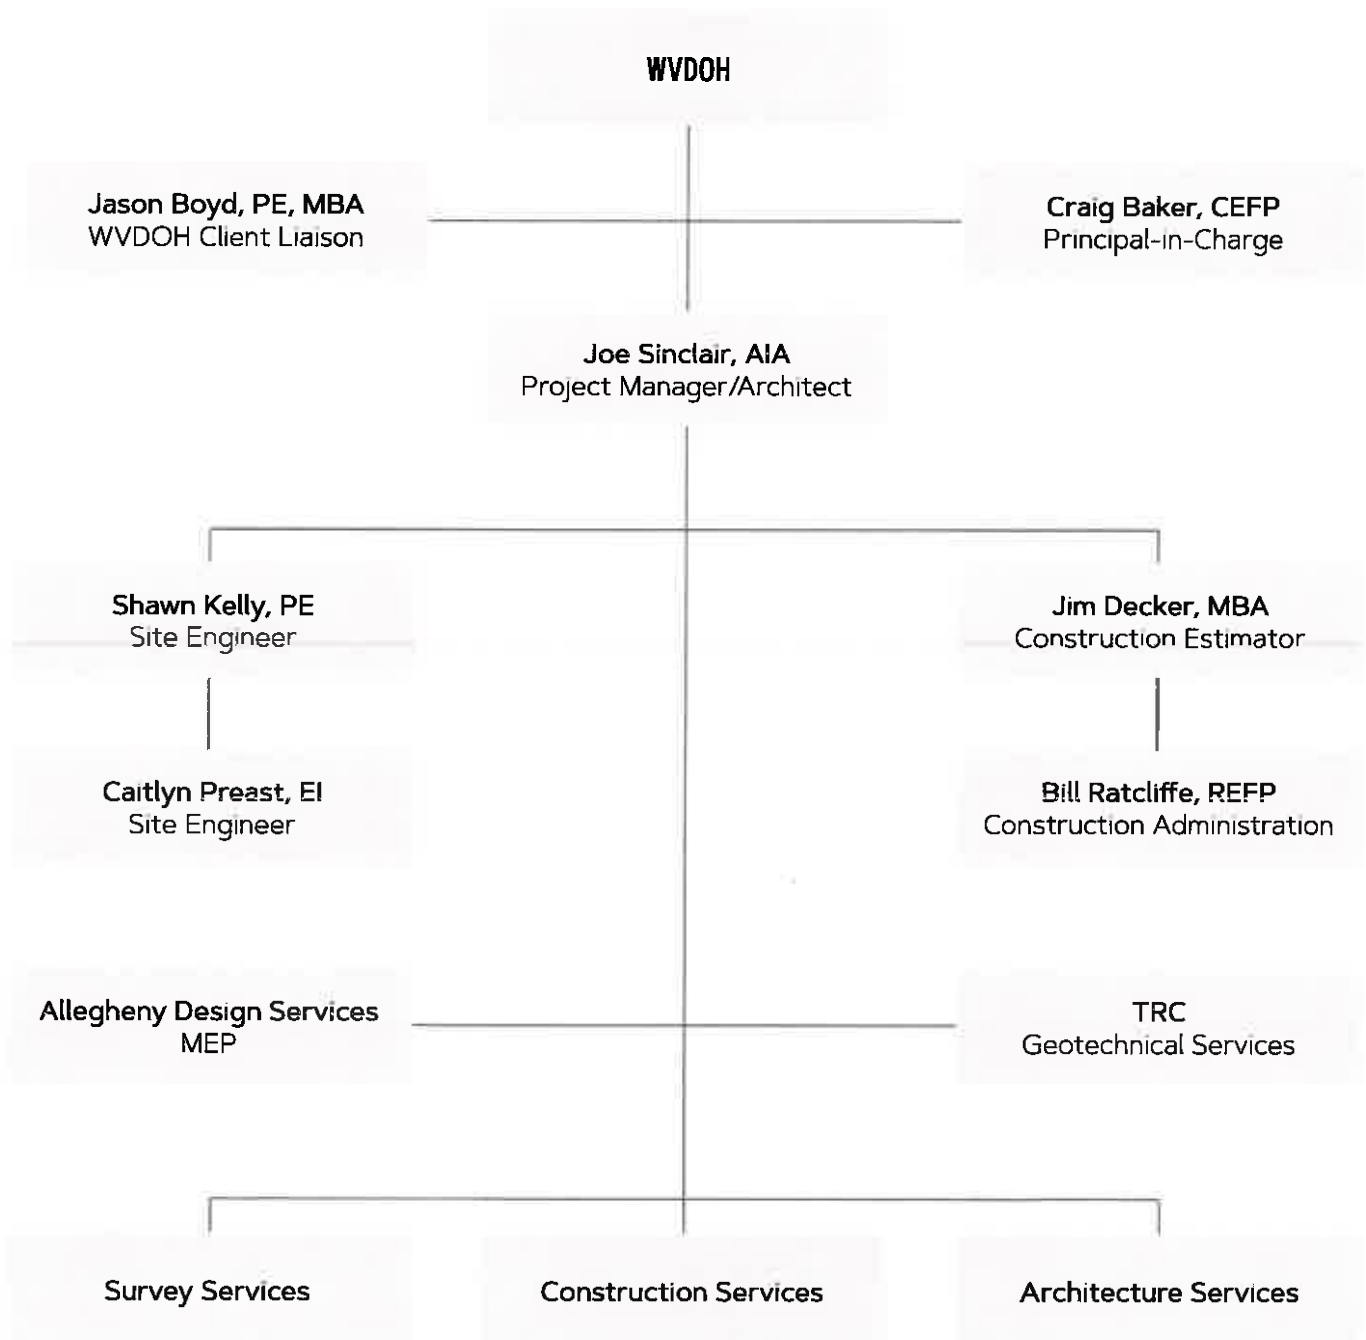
WVDOH

Jason Boyd, PE, MBA
WVDOH Client Liaison

Craig Baker, CEFP
Principal-in-Charge

Joe Sinclair, AIA
Project Manager/Architect

Shawn Kelly, PE
Site Engineer

Jim Decker, MBA
Construction Estimator

Caitlyn Preast, EI
Site Engineer

Bill Ratcliffe, REFP
Construction Administration

Allegheny Design Services
MEP

TRC
Geotechnical Services

Survey Services

Construction Services

Architecture Services